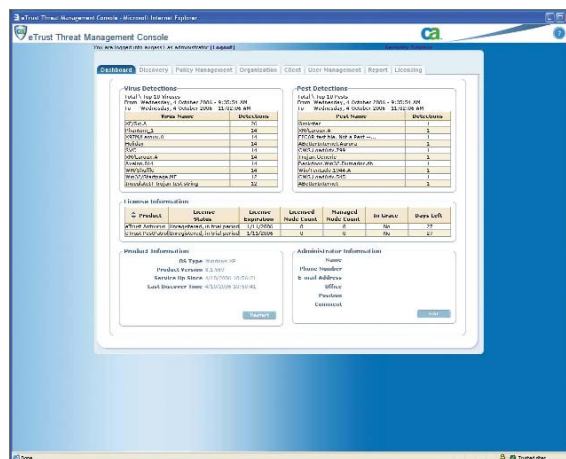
eTrust Threat Management Console - Microsoft Internet Explorer

eTrust Threat Management Console

ca

You are logged into eTrust as Administrator (Logout)

Dashboard | Discovery | Policy Management | Organization | Client | User Management | Report | Licensing

Virus Detections
Total: Top 10 Viruses
From Wednesday, 4 October 2006 - 9:35:51 AM
To Wednesday, 4 October 2006 - 11:02:06 AM

| Virus Name | Detections |
|---|---|
| NF/Sal.A | 20 |
| Pluempa.B | 14 |
| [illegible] | 14 |
| Mobler | 14 |
| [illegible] | 14 |
| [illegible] | 14 |
| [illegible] | 14 |
| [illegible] | 14 |
| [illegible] | 12 |
| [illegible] | 12 |

Pest Detections
Total: Top 10 Pests
From Wednesday, 4 October 2006 - 9:35:51 AM
To Wednesday, 4 October 2006 - 11:02:06 AM

| Pest Name | Detections |
|---|---|
| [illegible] | 1 |
| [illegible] | 1 |
| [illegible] | 1 |
| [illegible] | 1 |
| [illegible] | 1 |
| Trojan Generic | 1 |
| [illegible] | 1 |
| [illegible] | 1 |
| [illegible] | 1 |
| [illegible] | 1 |

License Information

| Product | License Status | License Expiration | Licensed Node Count | Managed Node Count | In Grace | Days Left |
|---|---|---|---|---|---|---|
| eTrust Antivirus | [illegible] | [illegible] | 0 | 6 | No | 27 |
| eTrust PestPatrol | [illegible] | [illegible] | 0 | 6 | No | 27 |

Product Information
OS Type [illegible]
Product Version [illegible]
Service Up Since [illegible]
Last Discover Time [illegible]
Restart

Administrator Information
Name
Phone Number
E-mail Address
Office
Position
Comment
Edit

Done
Trusted sites